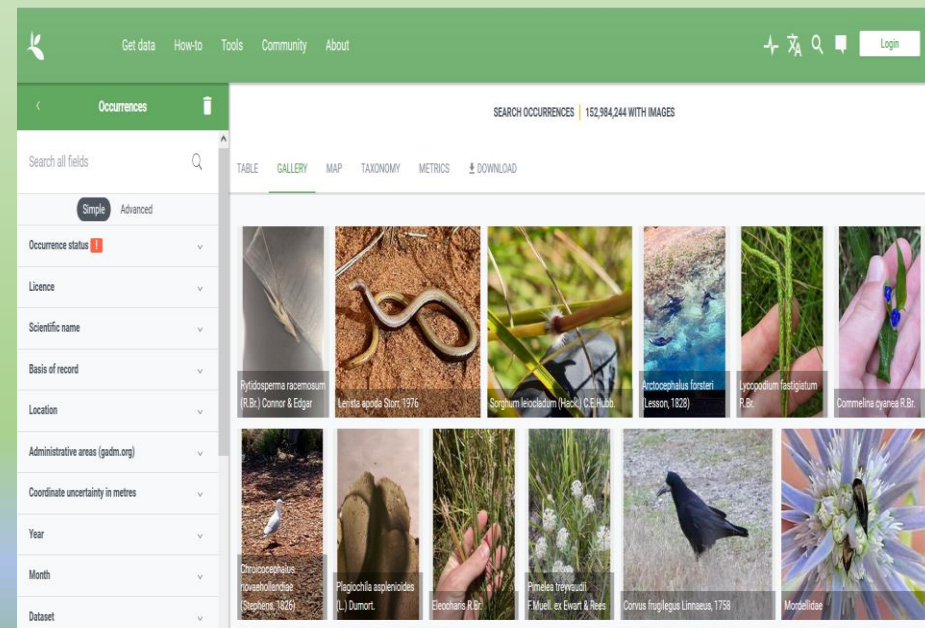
Get data How-to Tools Community About

Login

Occurrences

Search all fields

Simple Advanced

Occurrence status 1

Licence

Scientific name

Basis of record

Location

Administrative areas (gadm.org)

Coordinate uncertainty in metres

Year

Month

Dataset

SEARCH OCCURRENCES | 152,984,244 WITH IMAGES

TABLE GALLERY MAP TAXONOMY METRICS DOWNLOAD

Rytidosperma racemosum (R.Br.) Connor & Edgar

Lerista apoda Storr, 1976

Sorghum leiocladum (Hack.) C.E.Hubb.

Arctocephalus forsteri (Lesson, 1828)

Lycopodium fastigiatum R.Br.

Commelina cyanea R.Br.

Chroicocephalus novaehollandiae (Stephens, 1826)

Plagiochila asplenioides (L.) Dumort.

Eleocharis R.Br.

Pimelea treyvaudii F.Muell. ex Ewart & Rees

Corvus frugilegus Linnaeus, 1758

Mordellidae